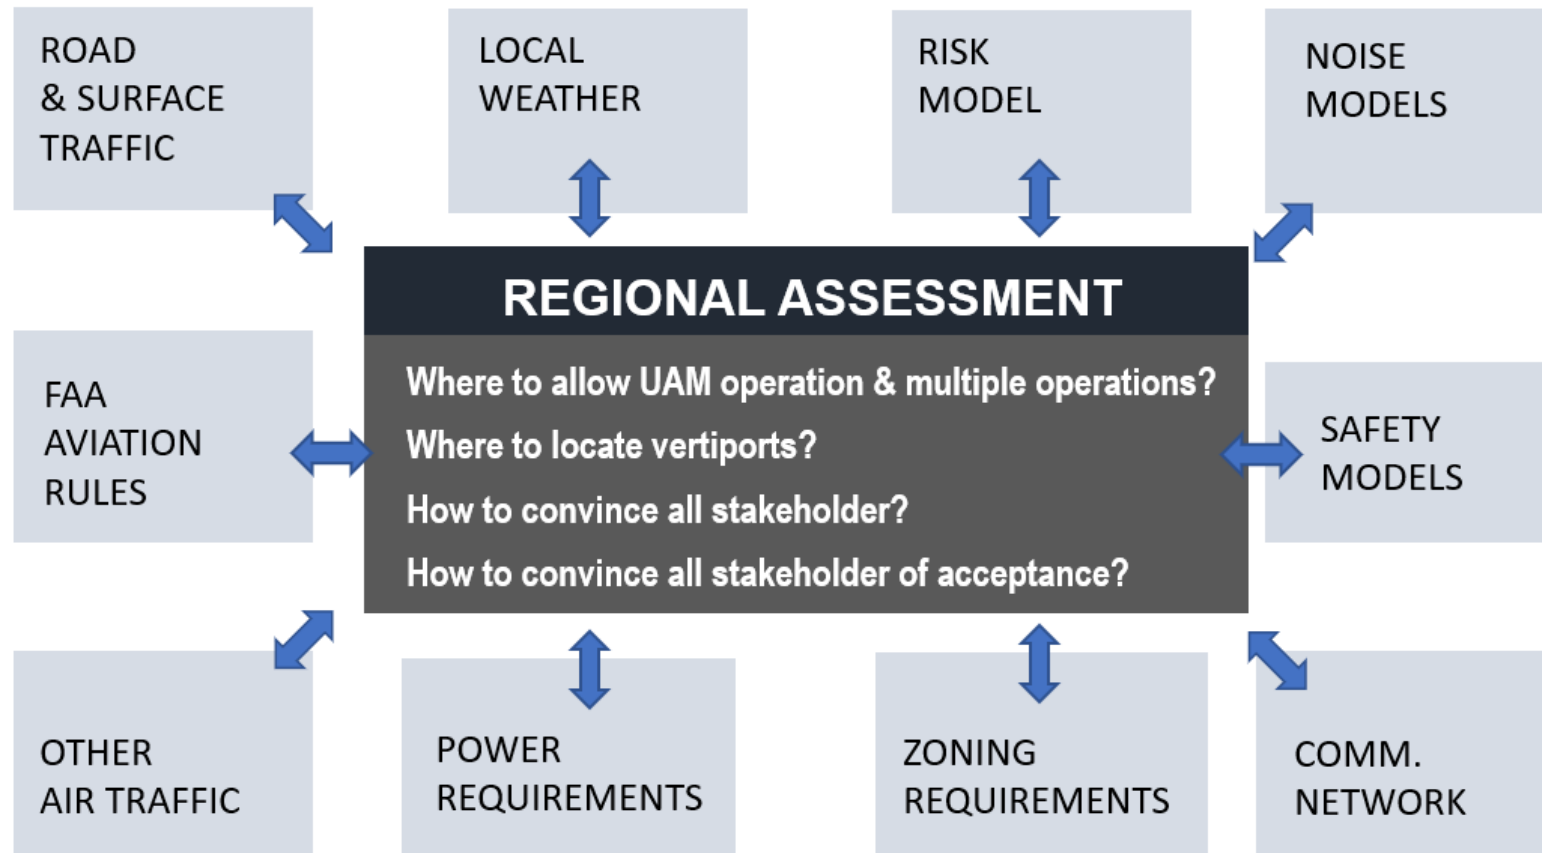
ROAD
& SURFACE
TRAFFIC

LOCAL
WEATHER

RISK
MODEL

NOISE
MODELS

REGIONAL ASSESSMENT

Where to allow UAM operation & multiple operations?
Where to locate vertiports?
How to convince all stakeholder?
How to convince all stakeholder of acceptance?

FAA
AVIATION
RULES

SAFETY
MODELS

OTHER
AIR TRAFFIC

POWER
REQUIREMENTS

ZONING
REQUIREMENTS

COMM.
NETWORK